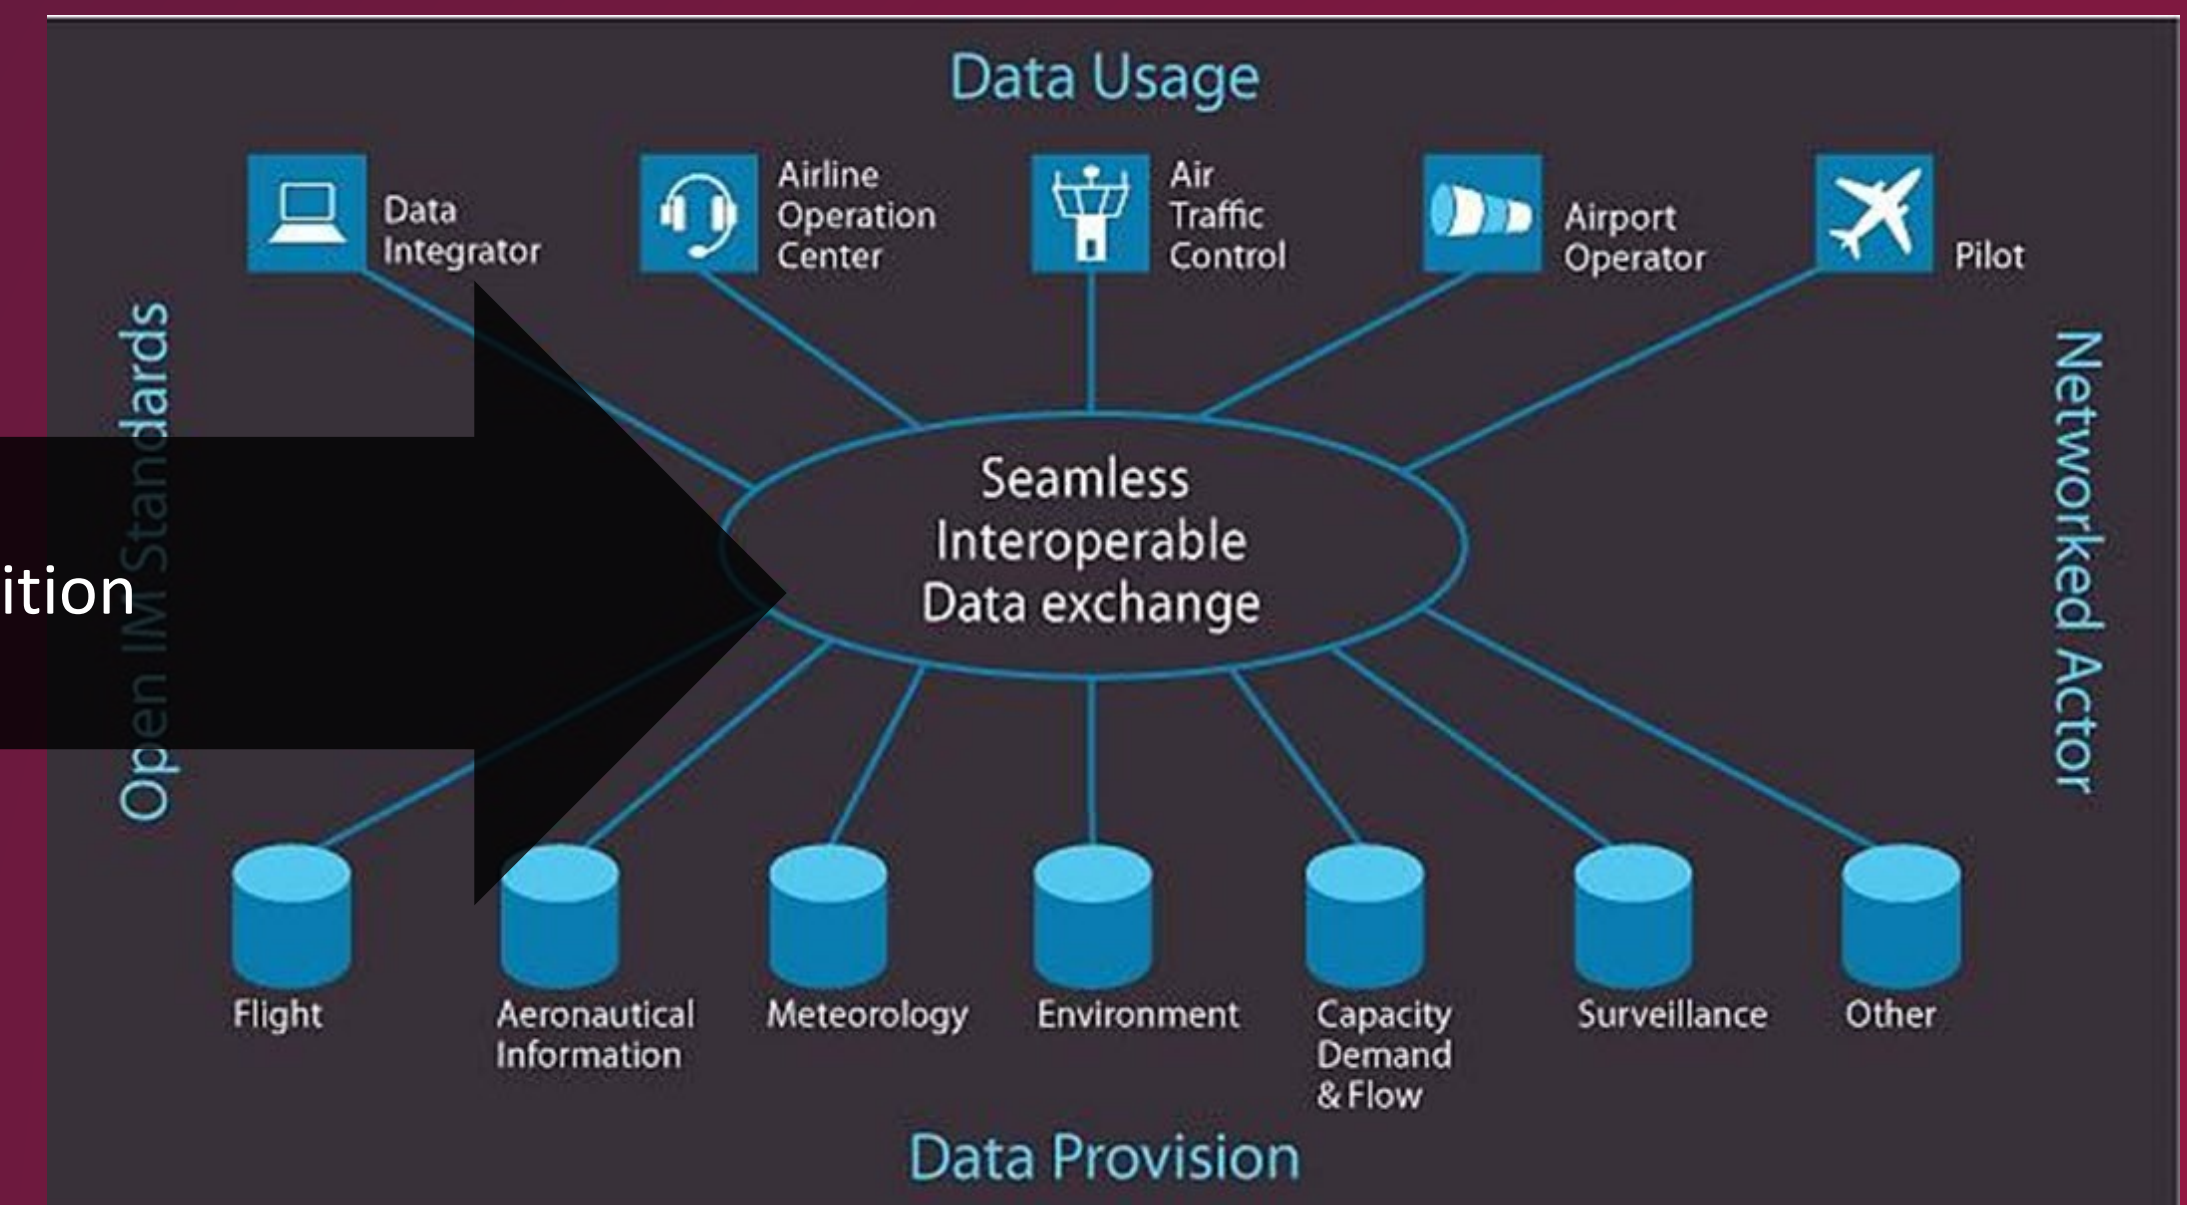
Data Usage

Data Integrator

Airline Operation Center

Air Traffic Control

Airport Operator

Pilot

Open IM Standards

ition

Seamless Interoperable Data exchange

Networked Actor

Flight

Aeronautical Information

Meteorology

Environment

Capacity Demand & Flow

Surveillance

Other

Data Provision